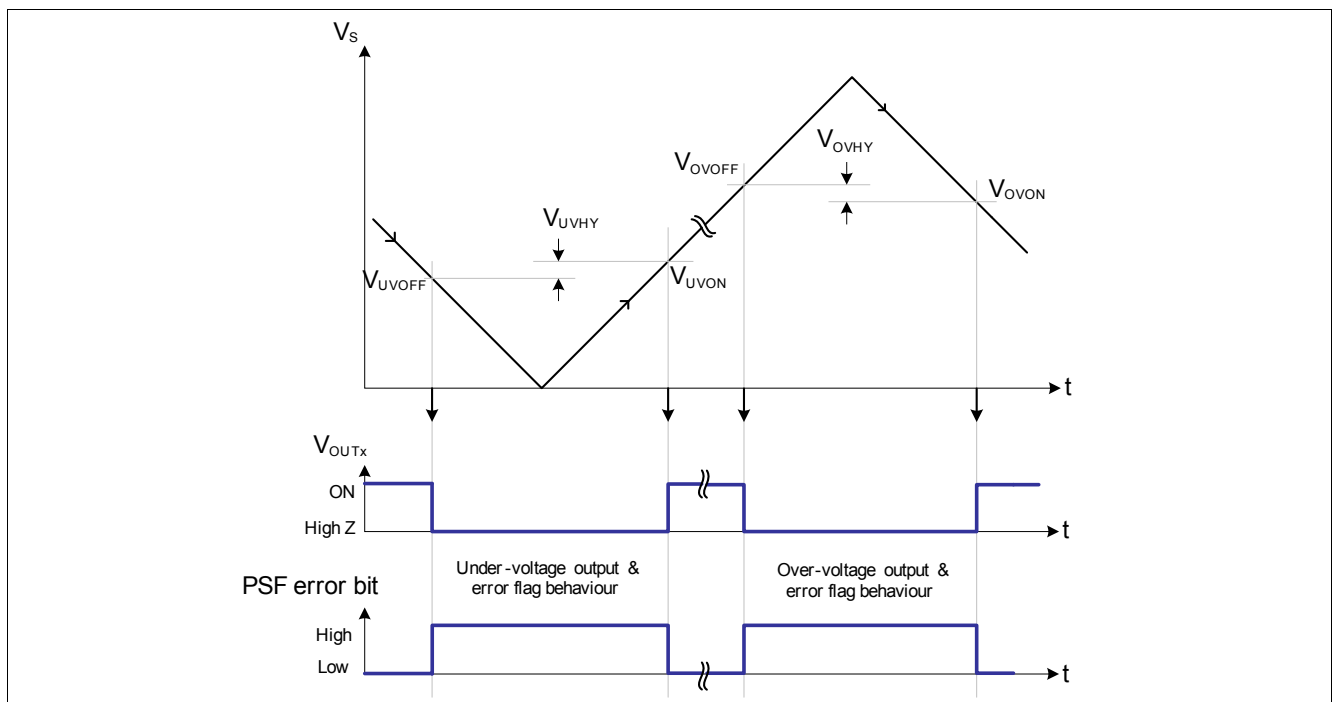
$V_S$

$V_{OVOFF}$

$V_{OVHY}$

$V_{OVON}$

$V_{UVHY}$

$V_{UVOFF}$

$V_{UVON}$

t

$V_{OUTx}$

ON

High Z

t

Under-voltage output & error flag behaviour

Over-voltage output & error flag behaviour

PSF error bit

High

Low

t